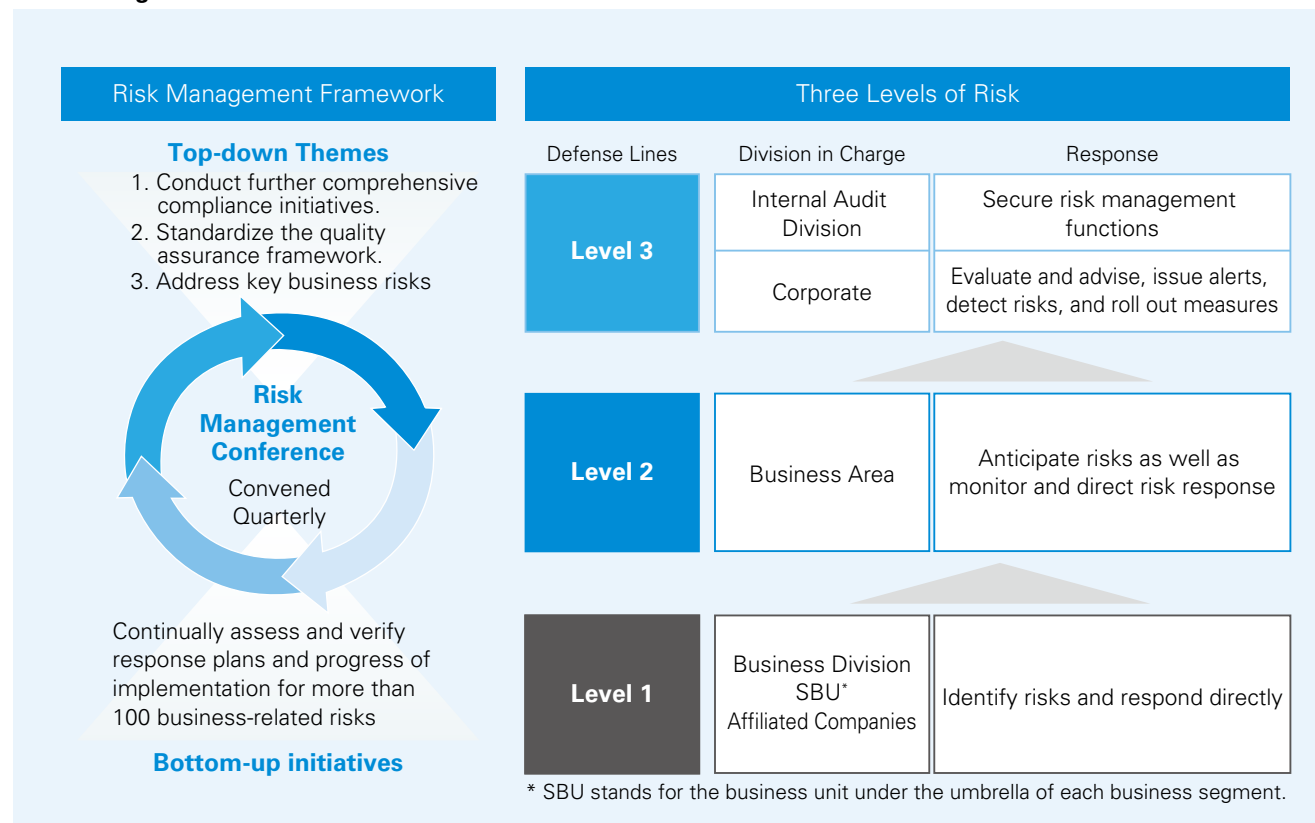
Risk Management Framework

Top-down Themes

1. Conduct further comprehensive compliance initiatives.
2. Standardize the quality assurance framework.
3. Address key business risks

Risk Management Conference

Convened Quarterly

Continually assess and verify response plans and progress of implementation for more than 100 business-related risks

Bottom-up initiatives

Three Levels of Risk

| Defense Lines | Division in Charge | Response |
|---|---|---|
| Level 3 | Internal Audit Division | Secure risk management functions |
| | Corporate | Evaluate and advise, issue alerts, detect risks, and roll out measures |
| Level 2 | Business Area | Anticipate risks as well as monitor and direct risk response |
| Level 1 | Business Division SBU* Affiliated Companies | Identify risks and respond directly |

* SBU stands for the business unit under the umbrella of each business segment.